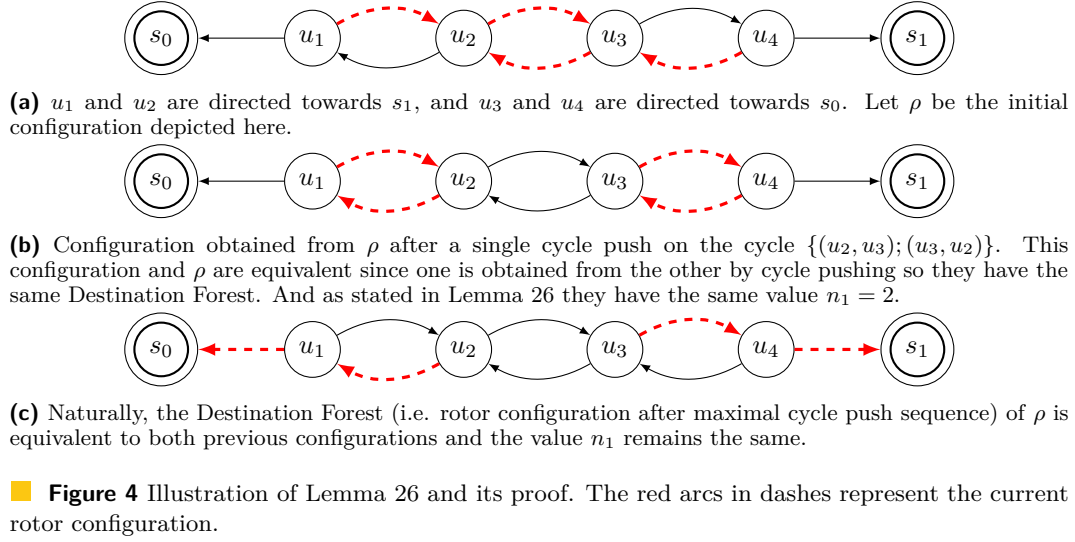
$s_0$ $u_1$ $u_2$ $u_3$ $u_4$ $s_1$

**(a)** $u_1$ and $u_2$ are directed towards $s_1$, and $u_3$ and $u_4$ are directed towards $s_0$. Let $\rho$ be the initial configuration depicted here.

$s_0$ $u_1$ $u_2$ $u_3$ $u_4$ $s_1$

**(b)** Configuration obtained from $\rho$ after a single cycle push on the cycle $\{(u_2, u_3); (u_3, u_2)\}$. This configuration and $\rho$ are equivalent since one is obtained from the other by cycle pushing so they have the same Destination Forest. And as stated in Lemma 26 they have the same value $n_1 = 2$.

$s_0$ $u_1$ $u_2$ $u_3$ $u_4$ $s_1$

**(c)** Naturally, the Destination Forest (i.e. rotor configuration after maximal cycle push sequence) of $\rho$ is equivalent to both previous configurations and the value $n_1$ remains the same.

**Figure 4** Illustration of Lemma 26 and its proof. The red arcs in dashes represent the current rotor configuration.